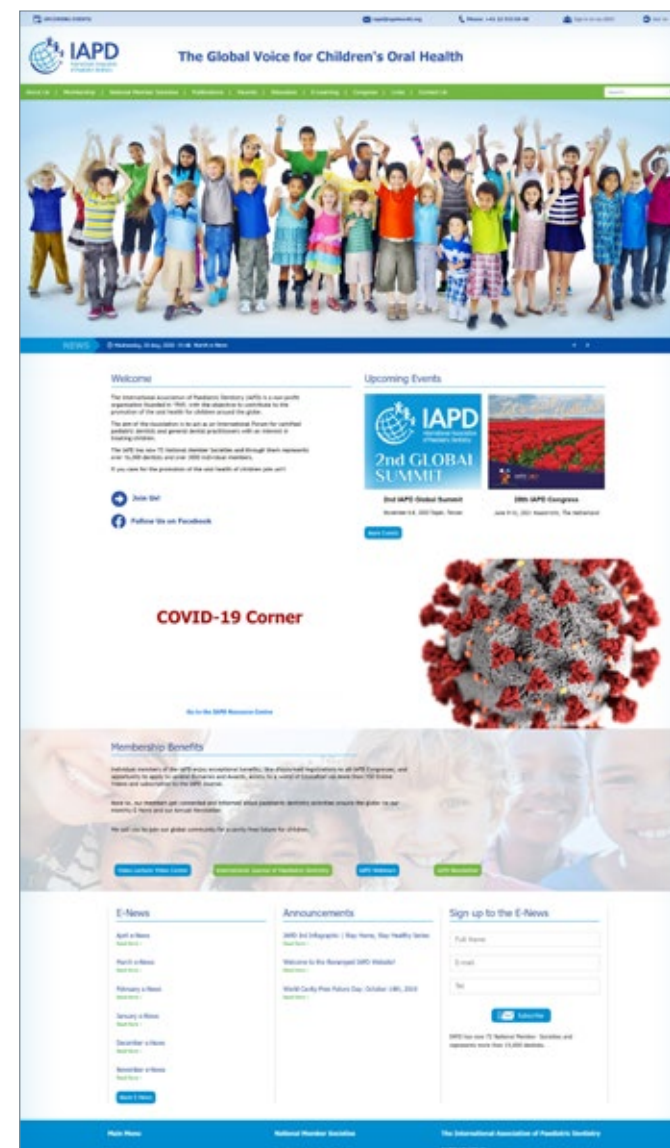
UPCOMING EVENTS

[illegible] Phone: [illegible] Sign in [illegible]

IAPD International Association of Paediatric Dentistry

The Global Voice for Children's Oral Health

About Us | Membership | National Member Societies | Publications | Awards | Education | E-Learning | Congress | Links | Contact Us

NEWS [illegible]

Welcome

The International Association of Paediatric Dentistry (IAPD) is a non-profit organization founded in 1969, with the objective to contribute to the promotion of the oral health for children around the globe.

The aim of the Association is to act as an International Forum for certified pediatric dentists and general dental practitioners with an interest in treating children.

The IAPD has now 72 National Member Societies and through them represents over 16,000 dentists and over 1000 individual members.

If you care for the promotion of the oral health of children join us!!

Join Us!

Follow Us on Facebook

Upcoming Events

IAPD 2nd GLOBAL SUMMIT

2nd IAPD Global Summit
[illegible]

29th IAPD Congress
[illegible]

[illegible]

COVID-19 Corner

Go to the IAPD Resource Centre

Membership Benefits

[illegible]

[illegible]

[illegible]

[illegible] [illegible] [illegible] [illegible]

E-News

April e-News
Read More

March e-News
Read More

February e-News
Read More

January e-News
Read More

December e-News
Read More

November e-News
Read More

More E-News

Announcements

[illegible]
Read More

Welcome to the Revamped IAPD Website!
Read More

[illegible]
Read More

Sign up to the E-News

Full Name

E-mail

Tel

Subscribe

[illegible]

Main Menu

National Member Societies

The International Association of Paediatric Dentistry